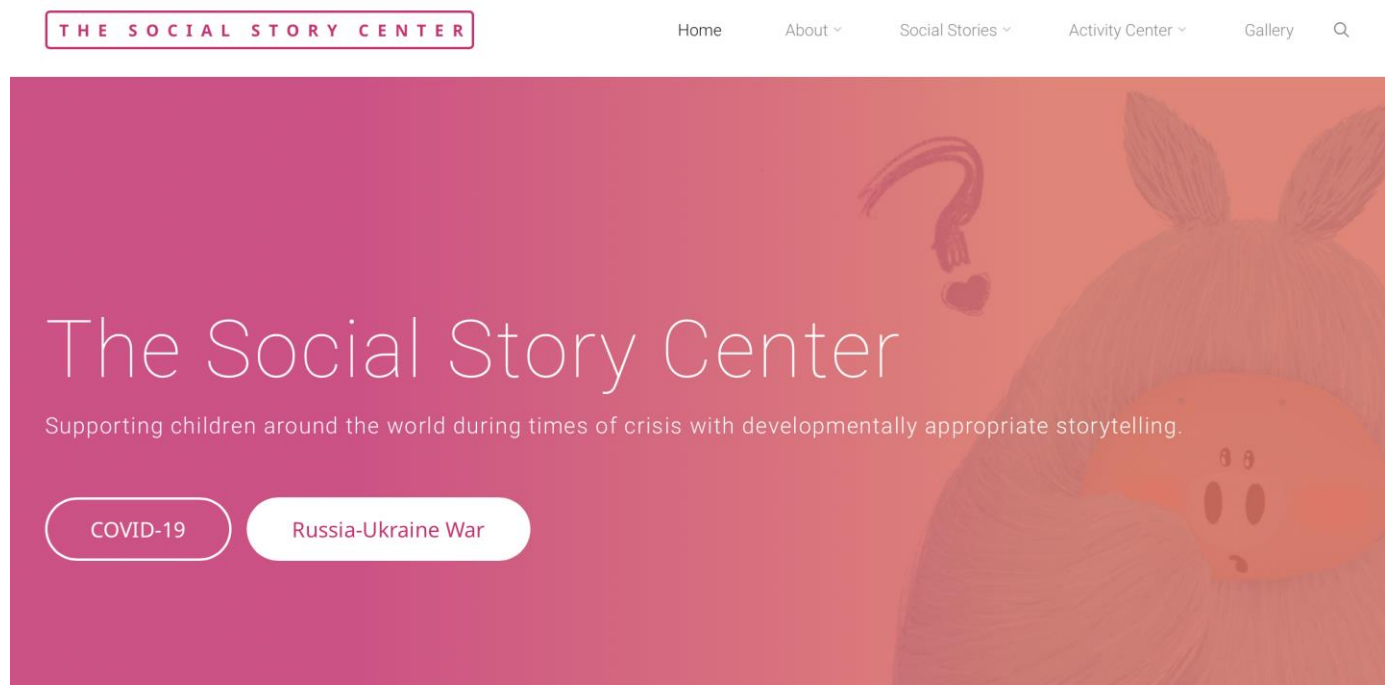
THE SOCIAL STORY CENTER

Home About Social Stories Activity Center Gallery

The Social Story Center

Supporting children around the world during times of crisis with developmentally appropriate storytelling.

COVID-19 Russia-Ukraine War